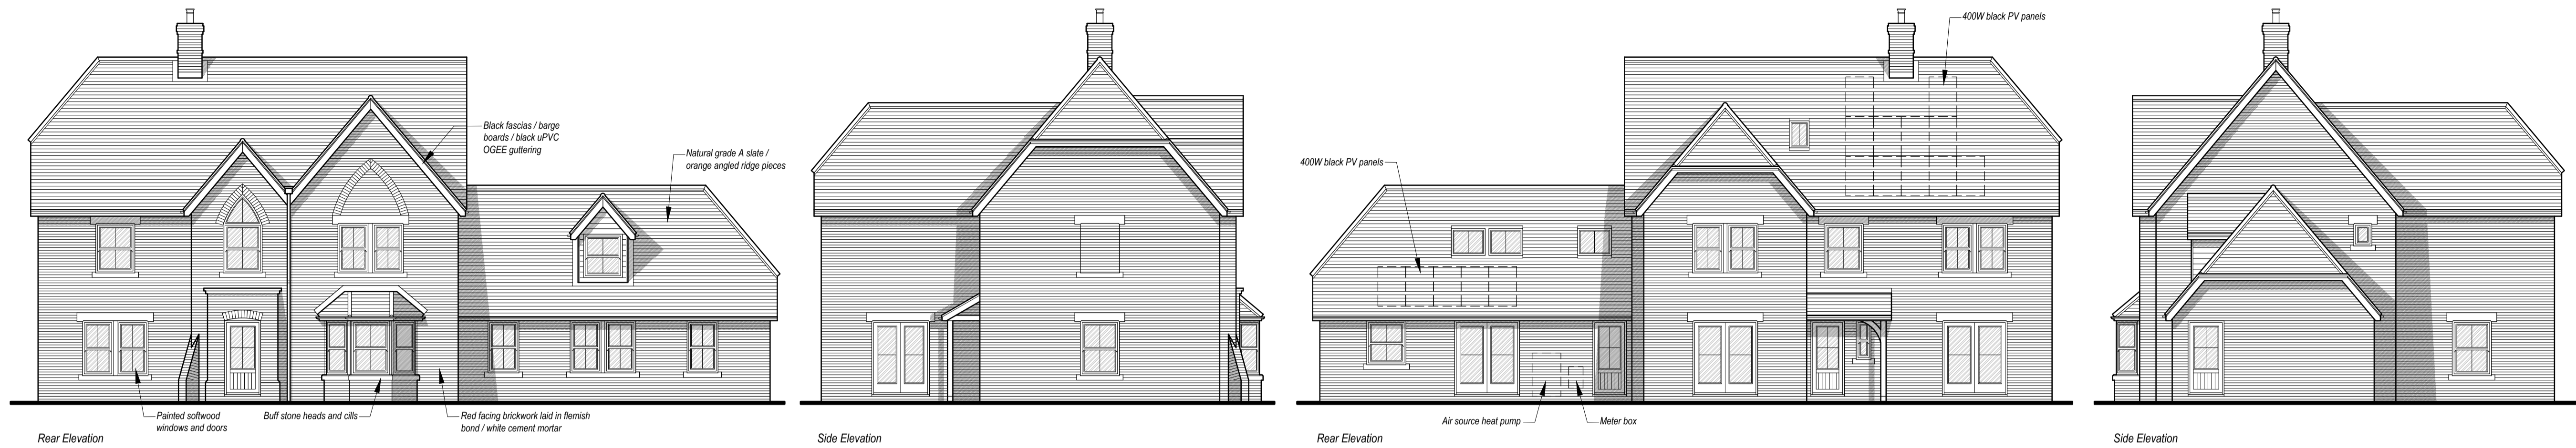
Black fascias / barge boards / black uPVC OGEE guttering

Natural grade A slate / orange angled ridge pieces

Painted softwood windows and doors

Buff stone heads and cills

Red facing brickwork laid in flemish bond / white cement mortar

Rear Elevation

Side Elevation

400W black PV panels

400W black PV panels

Air source heat pump

Meter box

Rear Elevation

Side Elevation